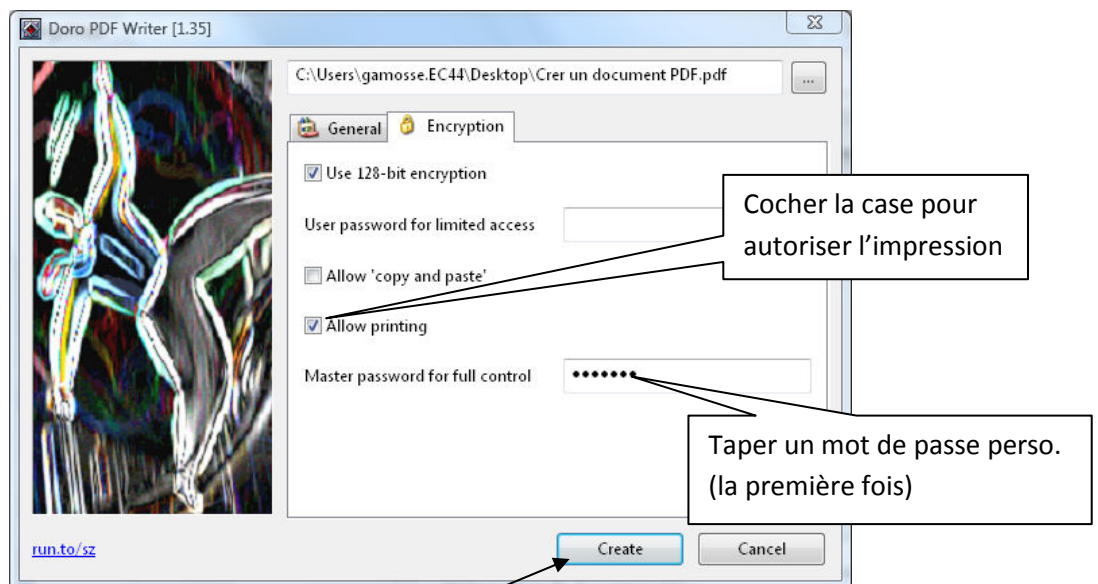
Doro PDF Writer [1.35]

C:\Users\gamosse.EC44\Desktop\Crer un document PDF.pdf

...

General

Encryption

Use 128-bit encryption

User password for limited access

Cocher la case pour autoriser l'impression

Allow 'copy and paste'

Allow printing

Master password for full control

•••••••

Taper un mot de passe perso. (la première fois)

run.to/sz

Create

Cancel